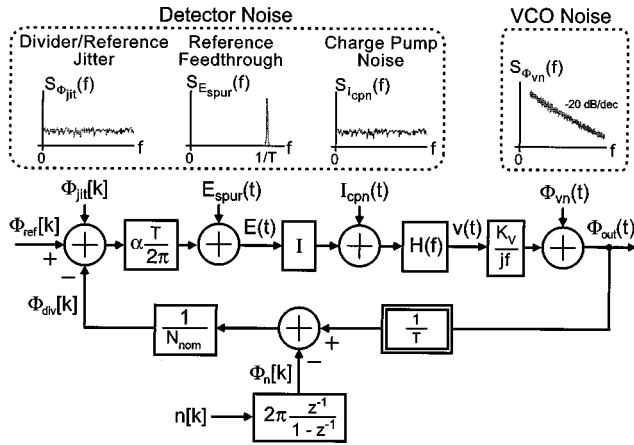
Detector Noise

Divider/Reference Jitter

$S_{\Phi_{jit}}(f)$

0 f

Reference Feedthrough

$S_{E_{spur}}(f)$

0 1/T f

Charge Pump Noise

$S_{I_{cpn}}(f)$

0 f

VCO Noise

$S_{\Phi_{vn}}(f)$

-20 dB/dec

0 f

$\Phi_{jit}[k]$

$E_{spur}(t)$

$I_{cpn}(t)$

$\Phi_{vn}(t)$

$\Phi_{ref}[k]$

+

−

$\alpha\frac{T}{2\pi}$

$E(t)$

I

$H(f)$

$v(t)$

$\frac{K_V}{jf}$

$\Phi_{out}(t)$

$\Phi_{div}[k]$

$\frac{1}{N_{nom}}$

+

−

$\frac{1}{T}$

$\Phi_n[k]$

$n[k]$

$2\pi\frac{z^{-1}}{1 - z^{-1}}$